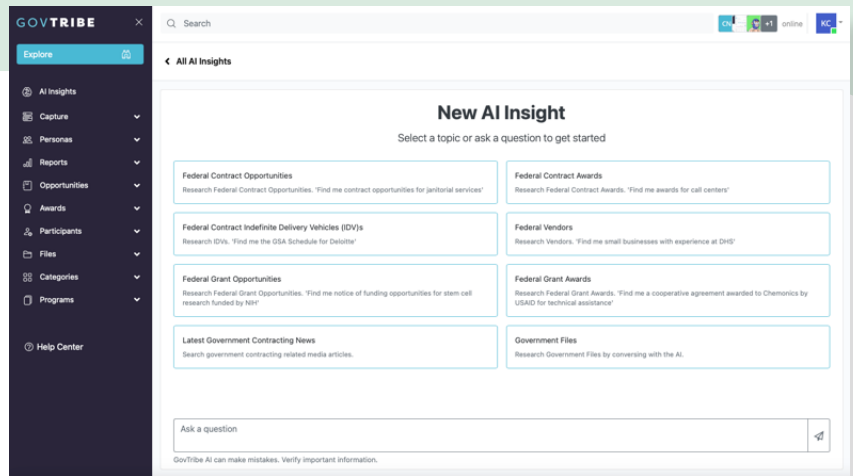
GOVTRIBE

Explore

AI Insights
Capture
Personas
Reports
Opportunities
Awards
Participants
Files
Categories
Programs

Help Center

Search

CN +1 online KC

All AI Insights

New AI Insight

Select a topic or ask a question to get started

Federal Contract Opportunities
Research Federal Contract Opportunities. 'Find me contract opportunities for janitorial services'

Federal Contract Awards
Research Federal Contract Awards. 'Find me awards for call centers'

Federal Contract Indefinite Delivery Vehicles (IDV)s
Research IDVs. 'Find me the GSA Schedule for Deloitte'

Federal Vendors
Research Vendors. 'Find me small businesses with experience at DHS'

Federal Grant Opportunities
Research Federal Grant Opportunities. 'Find me notice of funding opportunities for stem cell research funded by NIH'

Federal Grant Awards
Research Federal Grant Awards. 'Find me a cooperative agreement awarded to Chemonics by USAID for technical assistance'

Latest Government Contracting News
Search government contracting related media articles.

Government Files
Research Government Files by conversing with the AI.

Ask a question

GovTribe AI can make mistakes. Verify important information.